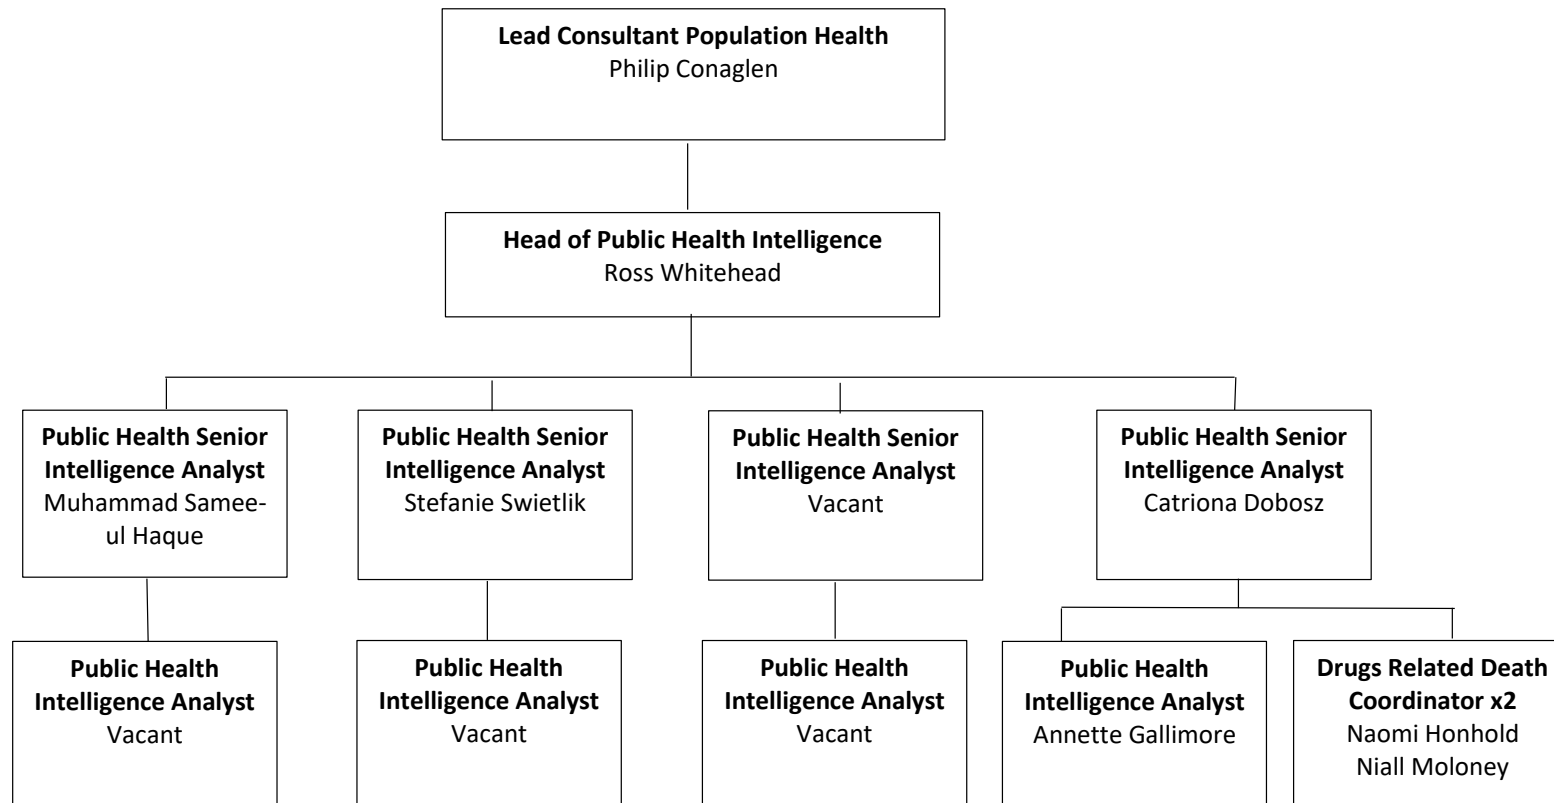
**Lead Consultant Population Health**
Philip Conaglen

**Head of Public Health Intelligence**
Ross Whitehead

**Public Health Senior Intelligence Analyst**
Muhammad Sameeul Haque

**Public Health Senior Intelligence Analyst**
Stefanie Swietlik

**Public Health Senior Intelligence Analyst**
Vacant

**Public Health Senior Intelligence Analyst**
Catriona Dobosz

**Public Health Intelligence Analyst**
Vacant

**Public Health Intelligence Analyst**
Vacant

**Public Health Intelligence Analyst**
Vacant

**Public Health Intelligence Analyst**
Annette Gallimore

**Drugs Related Death Coordinator x2**
Naomi Honhold
Niall Moloney